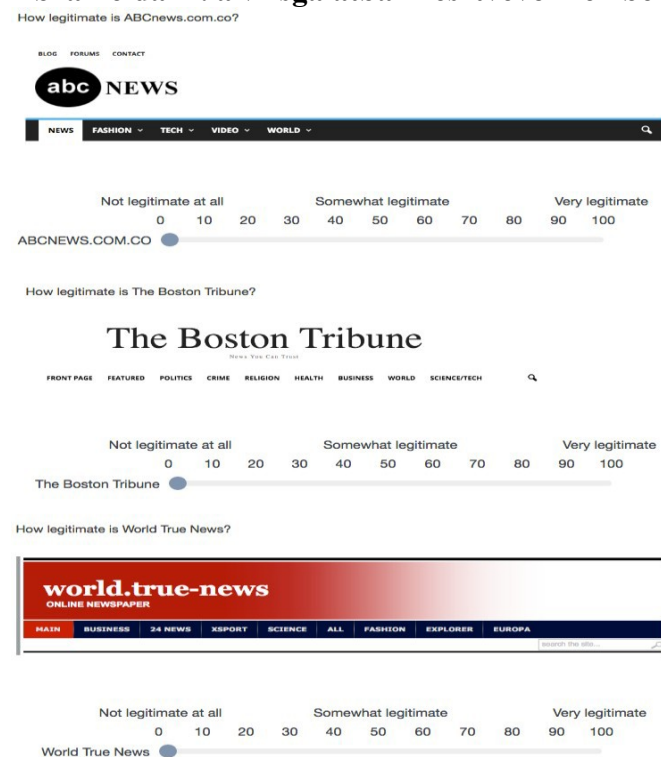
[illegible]
How legitimate is ABCnews.com.co?

BLOG FORUMS CONTACT

abc NEWS

NEWS FASHION TECH VIDEO WORLD

Not legitimate at all Somewhat legitimate Very legitimate
0 10 20 30 40 50 60 70 80 90 100
ABCNEWS.COM.CO

How legitimate is The Boston Tribune?

The Boston Tribune
News You Can Trust

FRONT PAGE FEATURED POLITICS CRIME RELIGION HEALTH BUSINESS WORLD SCIENCE/TECH

Not legitimate at all Somewhat legitimate Very legitimate
0 10 20 30 40 50 60 70 80 90 100
The Boston Tribune

How legitimate is World True News?

world.true-news
ONLINE NEWSPAPER

MAIN BUSINESS 24 NEWS XSPORT SCIENCE ALL FASHION EXPLORER EUROPA
search the site...

Not legitimate at all Somewhat legitimate Very legitimate
0 10 20 30 40 50 60 70 80 90 100
World True News